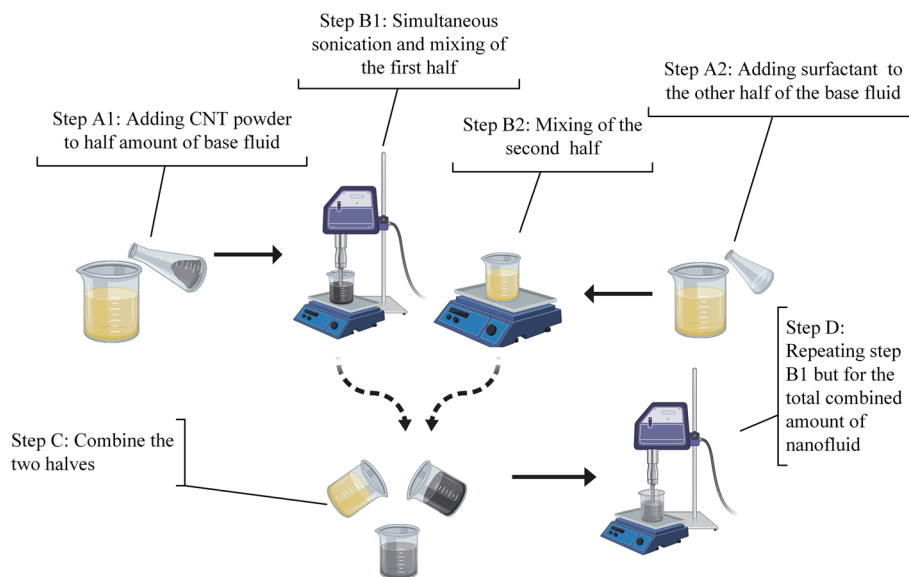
Step B1: Simultaneous sonication and mixing of the first half

Step A2: Adding surfactant to the other half of the base fluid

Step A1: Adding CNT powder to half amount of base fluid

Step B2: Mixing of the second half

Step D: Repeating step B1 but for the total combined amount of nanofluid

Step C: Combine the two halves